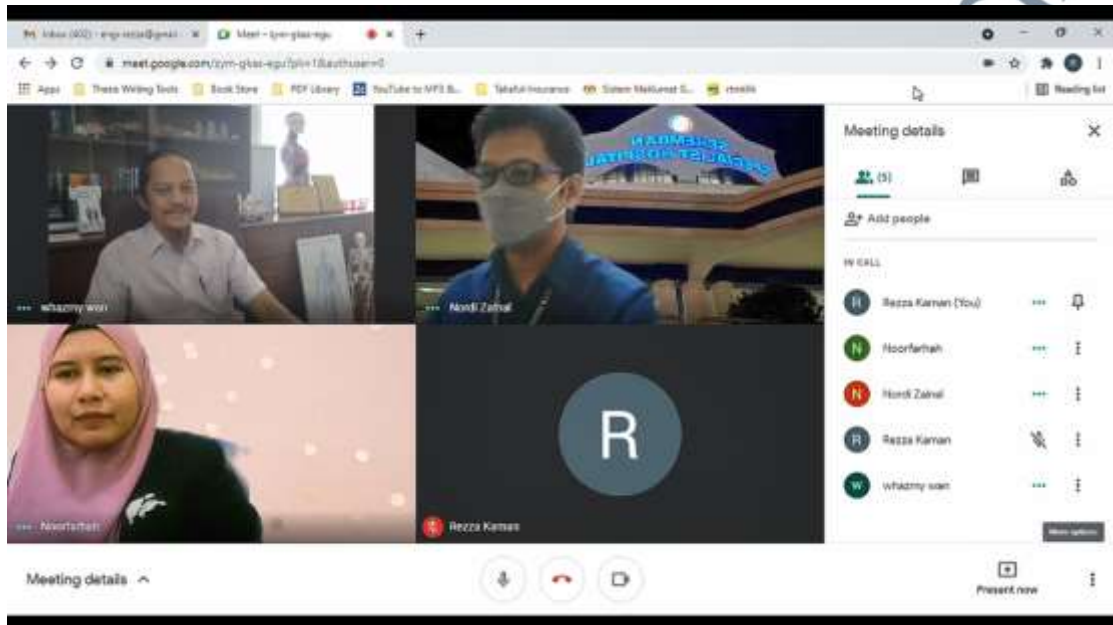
Inbox (402) - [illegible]
Meet - zym-gkas-egu
meet.google.com/zym-gkas-egu?pli=1&authuser=0
Apps
Thesis Writing Tools
Book Store
PDF Library
YouTube to MP3 B...
Takaful Insurance
Sistem Maklumat G...
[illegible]
Reading list

whazmy wan
Nordi Zainal
Noorfarhah
R
Rezza Kaman

Meeting details
(5)
Add people
IN CALL
Rezza Kaman (You)
Noorfarhah
Nordi Zainal
Rezza Kaman
whazmy wan
More options

Meeting details
Present now